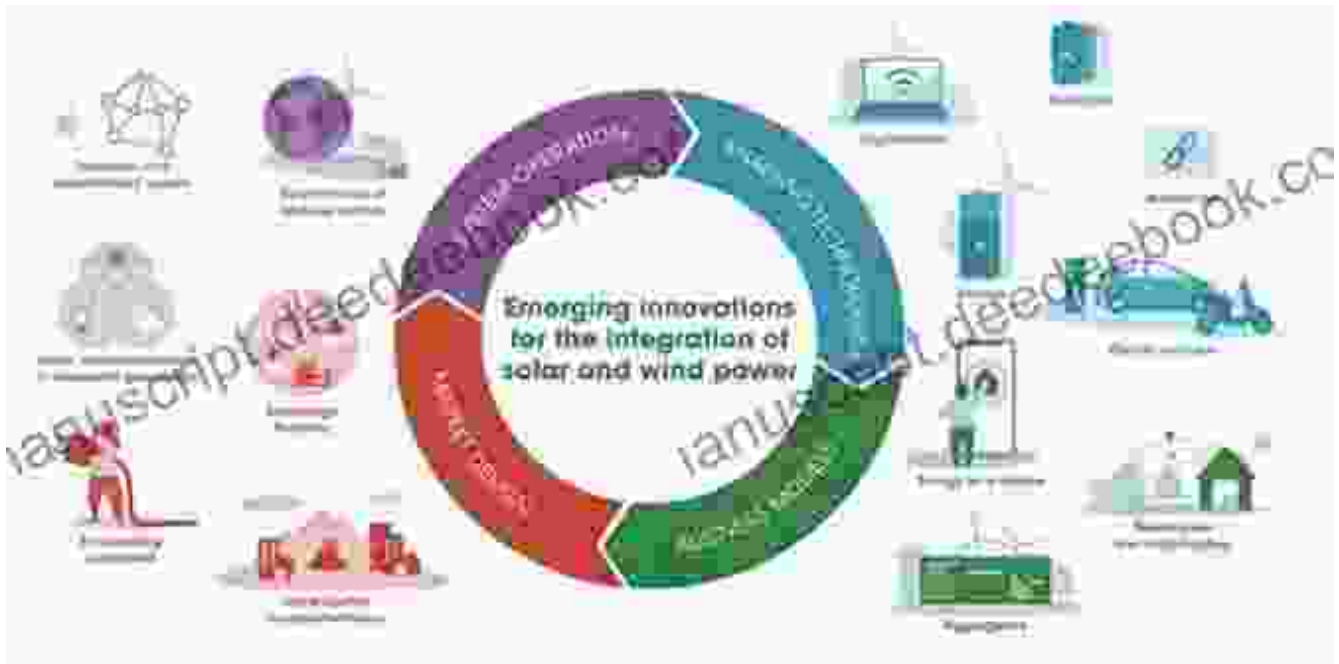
Emerging innovations for the integration of solar and wind power

SYSTEM OPERATION

ENABLING TECHNOLOGIES

BUSINESS MODELS

MARKET DESIGN

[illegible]

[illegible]

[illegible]

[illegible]

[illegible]

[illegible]

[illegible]

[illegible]

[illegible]

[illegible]

Electric vehicles

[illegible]

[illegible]

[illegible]

manuscript.deedeebook.com

manuscript.deedeebook.com